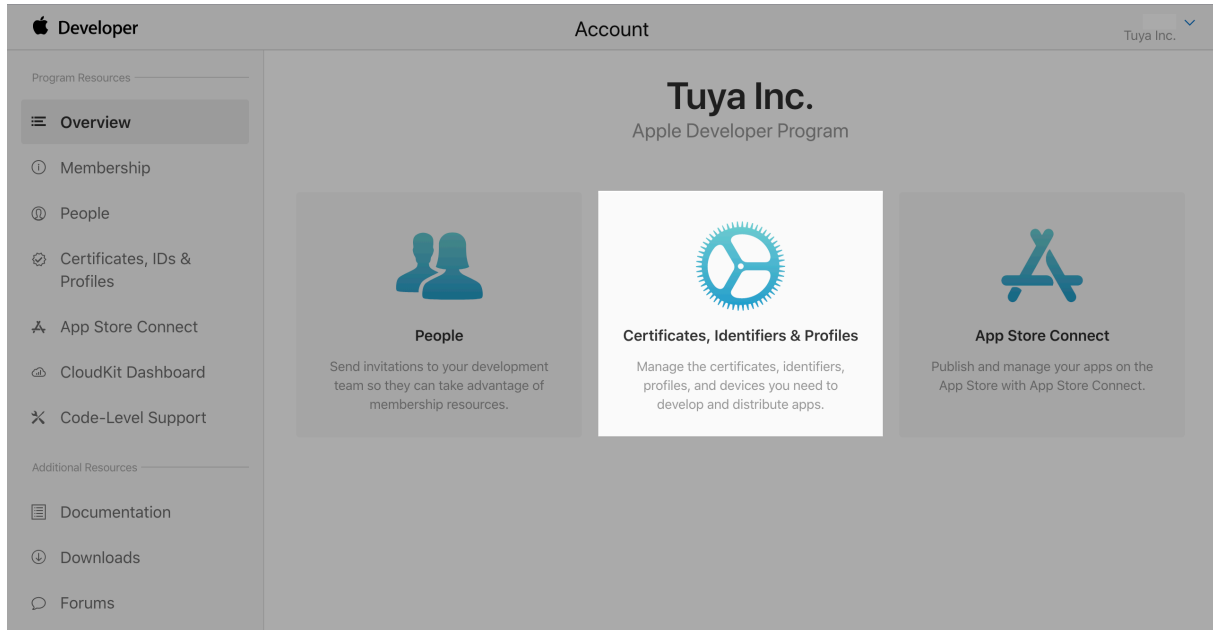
Developer

Account

Tuya Inc.

Program Resources

Overview

Membership

People

Certificates, IDs & Profiles

App Store Connect

CloudKit Dashboard

Code-Level Support

Additional Resources

Documentation

Downloads

Forums

Tuya Inc.

Apple Developer Program

People

Send invitations to your development team so they can take advantage of membership resources.

Certificates, Identifiers & Profiles

Manage the certificates, identifiers, profiles, and devices you need to develop and distribute apps.

App Store Connect

Publish and manage your apps on the App Store with App Store Connect.